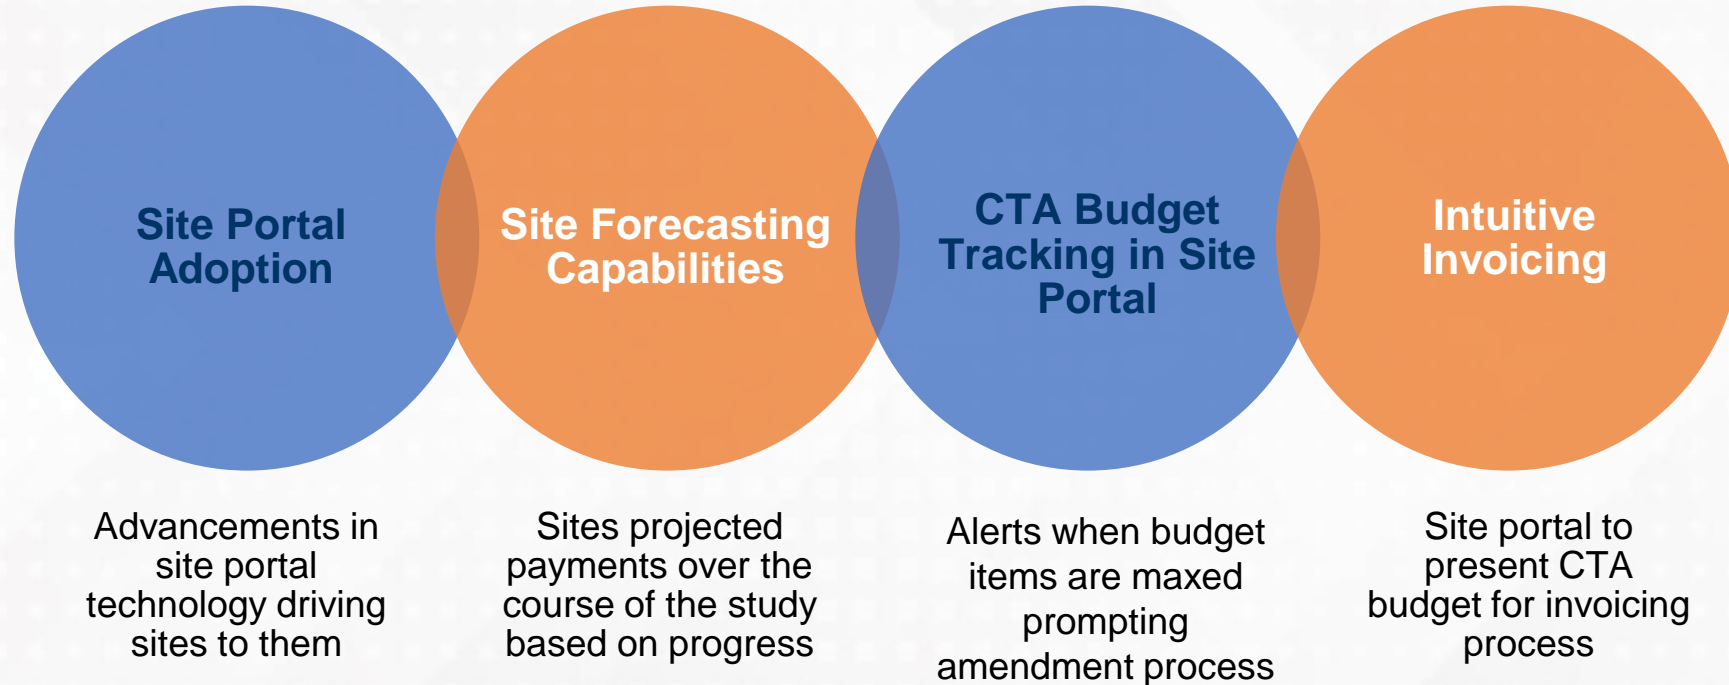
Site Portal Adoption

Site Forecasting Capabilities

CTA Budget Tracking in Site Portal

Intuitive Invoicing

Advancements in site portal technology driving sites to them

Sites projected payments over the course of the study based on progress

Alerts when budget items are maxed prompting amendment process

Site portal to present CTA budget for invoicing process